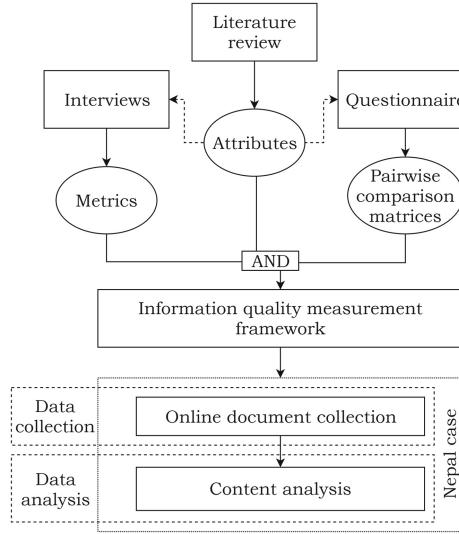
Literature review

Interviews

Attributes

Questionnaire

Metrics

Pairwise comparison matrices

AND

Information quality measurement framework

Data collection

Online document collection

Data analysis

Content analysis

Nepal case